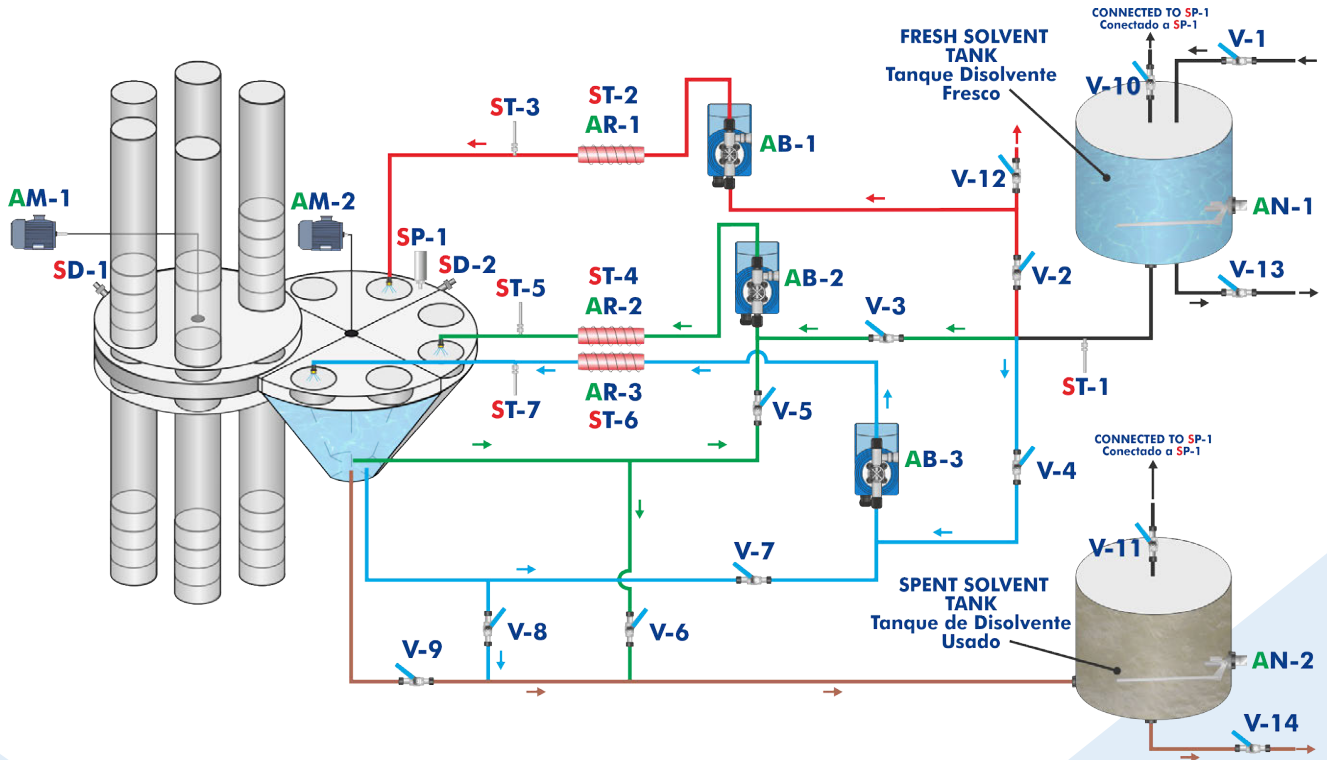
CONNECTED TO SP-1
Conectado a SP-1

FRESH SOLVENT TANK
Tanque Disolvente Fresco

V-1

V-10

ST-3

ST-2

AR-1

AB-1

V-12

AN-1

AM-1

AM-2

SP-1

SD-1

SD-2

ST-4

ST-5

AR-2

AB-2

V-2

V-13

V-3

AR-3

ST-7

ST-6

V-5

ST-1

AB-3

CONNECTED TO SP-1
Conectado a SP-1

V-4

V-7

V-11

SPENT SOLVENT TANK
Tanque de Disolvente Usado

V-9

V-8

V-6

AN-2

V-14